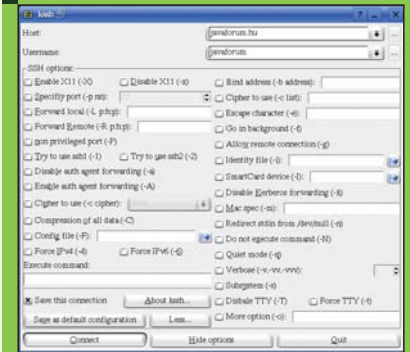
kssh

Host: javaforum.hu

Username: javaforum

SSH options

Enable X11 (-X)

Disable X11 (-x)

Specify port (-p nn):

Forward local (-L p:h:p):

Forward Remote (-R p:h:p):

non privileged port (-P)

Try to use ssh1 (-1)

Try to use ssh2 (-2)

Disable auth agent forwarding (-a)

Enable auth agent forwarding (-A)

Cipher to use (-c cipher):

Compression of all data (-C)

Config file (-F):

Force IPv4 (-4)

Force IPv6 (-6)

Bind address (-b address):

Cipher to use (-c list):

Escape character (-e):

Go in background (-f)

Allow remote connection (-g)

Identity file (-i):

SmartCard device (-I):

Disable Kerberos forwarding (-k)

Mac spec (-m):

Redirect stdin from /dev/null (-n)

Do not execute command (-N)

Quiet mode (-q)

Verbose (-v,-vv,-vvv):

Subsystem (-s)

Disbale TTY (-T)

Force TTY (-t)

More option (-o):

Execute command:

Save this connection

About kssh...

Save as default configuration

Less...

Connect

Hide options

Quit